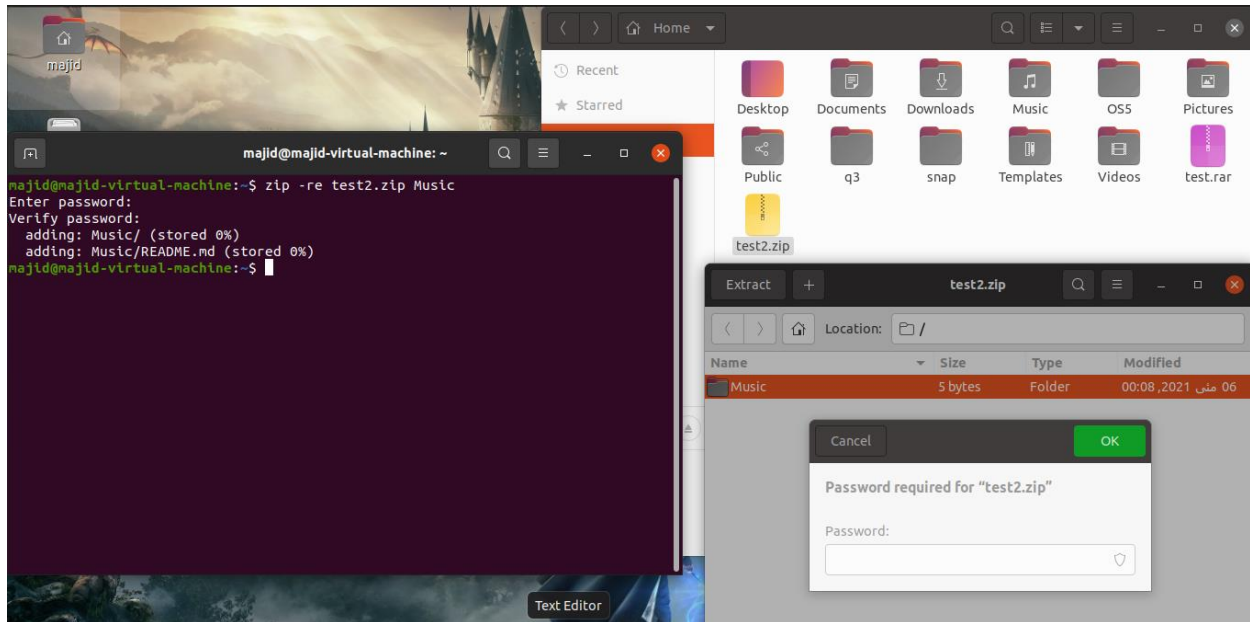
majid

Home

Recent

Starred

Desktop
Documents
Downloads
Music
OS5
Pictures
Public
q3
snap
Templates
Videos
test.rar
test2.zip

majid@majid-virtual-machine: ~

majid@majid-virtual-machine:~$ zip -re test2.zip Music
Enter password:
Verify password:
  adding: Music/ (stored 0%)
  adding: Music/README.md (stored 0%)
majid@majid-virtual-machine:~$

Extract
test2.zip
Location: /

| Name | Size | Type | Modified |
|---|---|---|---|
| Music | 5 bytes | Folder | 06 مئی 2021, 00:08 |

Cancel
OK
Password required for "test2.zip"
Password:

Text Editor